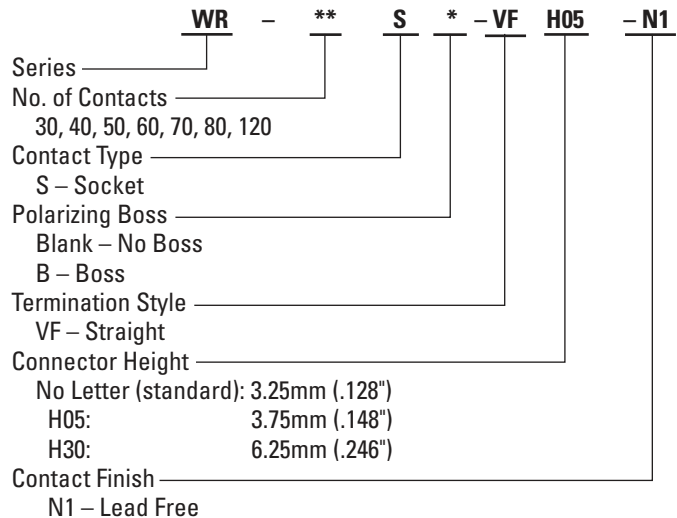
WR – ** S * – VF H05 – N1

Series
No. of Contacts
30, 40, 50, 60, 70, 80, 120
Contact Type
S – Socket
Polarizing Boss
Blank – No Boss
B – Boss
Termination Style
VF – Straight
Connector Height
No Letter (standard): 3.25mm (.128")
H05: 3.75mm (.148")
H30: 6.25mm (.246")
Contact Finish
N1 – Lead Free